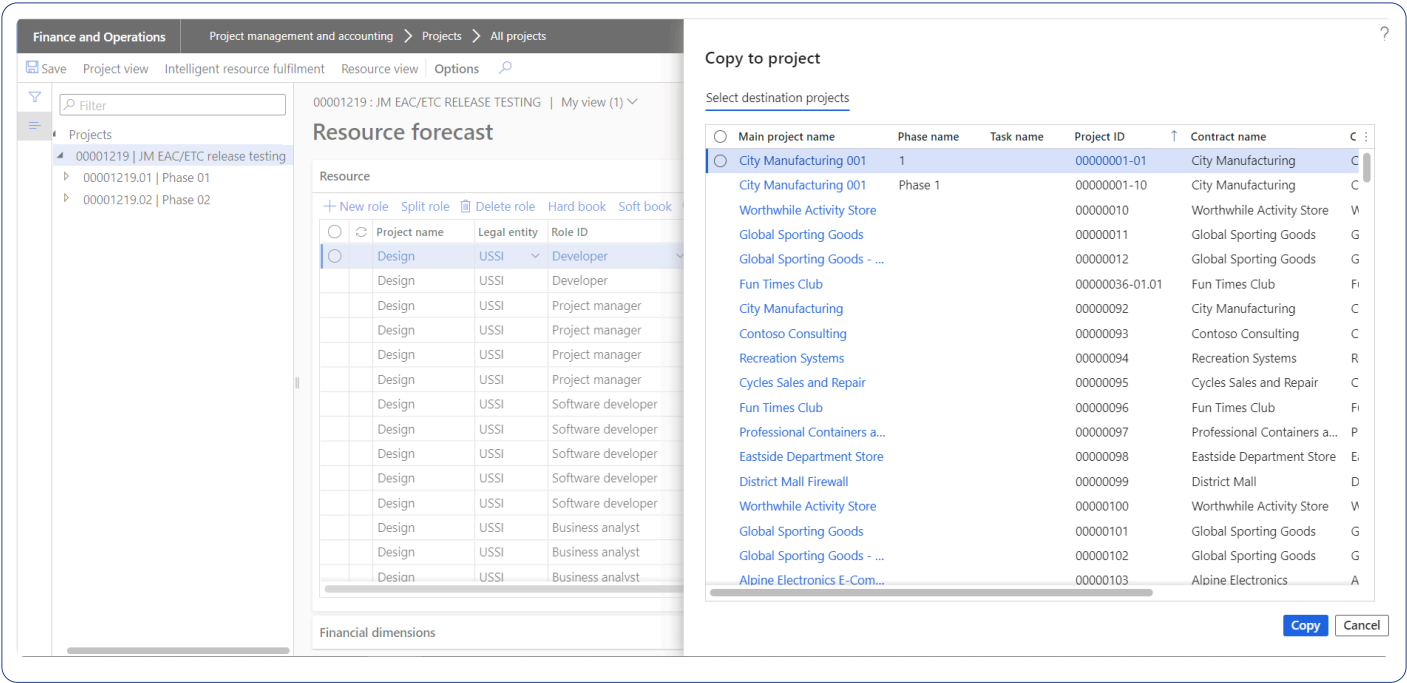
Finance and Operations | Project management and accounting > Projects > All projects

Save Project view Intelligent resource fulfilment Resource view Options

Filter

Projects
00001219 | JM EAC/ETC release testing
00001219.01 | Phase 01
00001219.02 | Phase 02

00001219 : JM EAC/ETC RELEASE TESTING | My view (1)

Resource forecast

Resource

+ New role Split role Delete role Hard book Soft book

| Project name | Legal entity | Role ID |
|---|---|---|
| Design | USSI | Developer |
| Design | USSI | Developer |
| Design | USSI | Project manager |
| Design | USSI | Project manager |
| Design | USSI | Project manager |
| Design | USSI | Project manager |
| Design | USSI | Software developer |
| Design | USSI | Software developer |
| Design | USSI | Software developer |
| Design | USSI | Software developer |
| Design | USSI | Software developer |
| Design | USSI | Business analyst |
| Design | USSI | Business analyst |
| Design | USSI | Business analyst |

Financial dimensions

?

Copy to project

Select destination projects

| Main project name | Phase name | Task name | Project ID | Contract name | C |
|---|---|---|---|---|---|
| City Manufacturing 001 | 1 | | 00000001-01 | City Manufacturing | C |
| City Manufacturing 001 | Phase 1 | | 00000001-10 | City Manufacturing | C |
| Worthwhile Activity Store | | | 00000010 | Worthwhile Activity Store | W |
| Global Sporting Goods | | | 00000011 | Global Sporting Goods | G |
| Global Sporting Goods - ... | | | 00000012 | Global Sporting Goods | G |
| Fun Times Club | | | 00000036-01.01 | Fun Times Club | F |
| City Manufacturing | | | 00000092 | City Manufacturing | C |
| Contoso Consulting | | | 00000093 | Contoso Consulting | C |
| Recreation Systems | | | 00000094 | Recreation Systems | R |
| Cycles Sales and Repair | | | 00000095 | Cycles Sales and Repair | C |
| Fun Times Club | | | 00000096 | Fun Times Club | F |
| Professional Containers a... | | | 00000097 | Professional Containers a... | P |
| Eastside Department Store | | | 00000098 | Eastside Department Store | E |
| District Mall Firewall | | | 00000099 | District Mall | D |
| Worthwhile Activity Store | | | 00000100 | Worthwhile Activity Store | W |
| Global Sporting Goods | | | 00000101 | Global Sporting Goods | G |
| Global Sporting Goods - ... | | | 00000102 | Global Sporting Goods | G |
| Alpine Electronics E-Com... | | | 00000103 | Alpine Electronics | A |

Copy Cancel